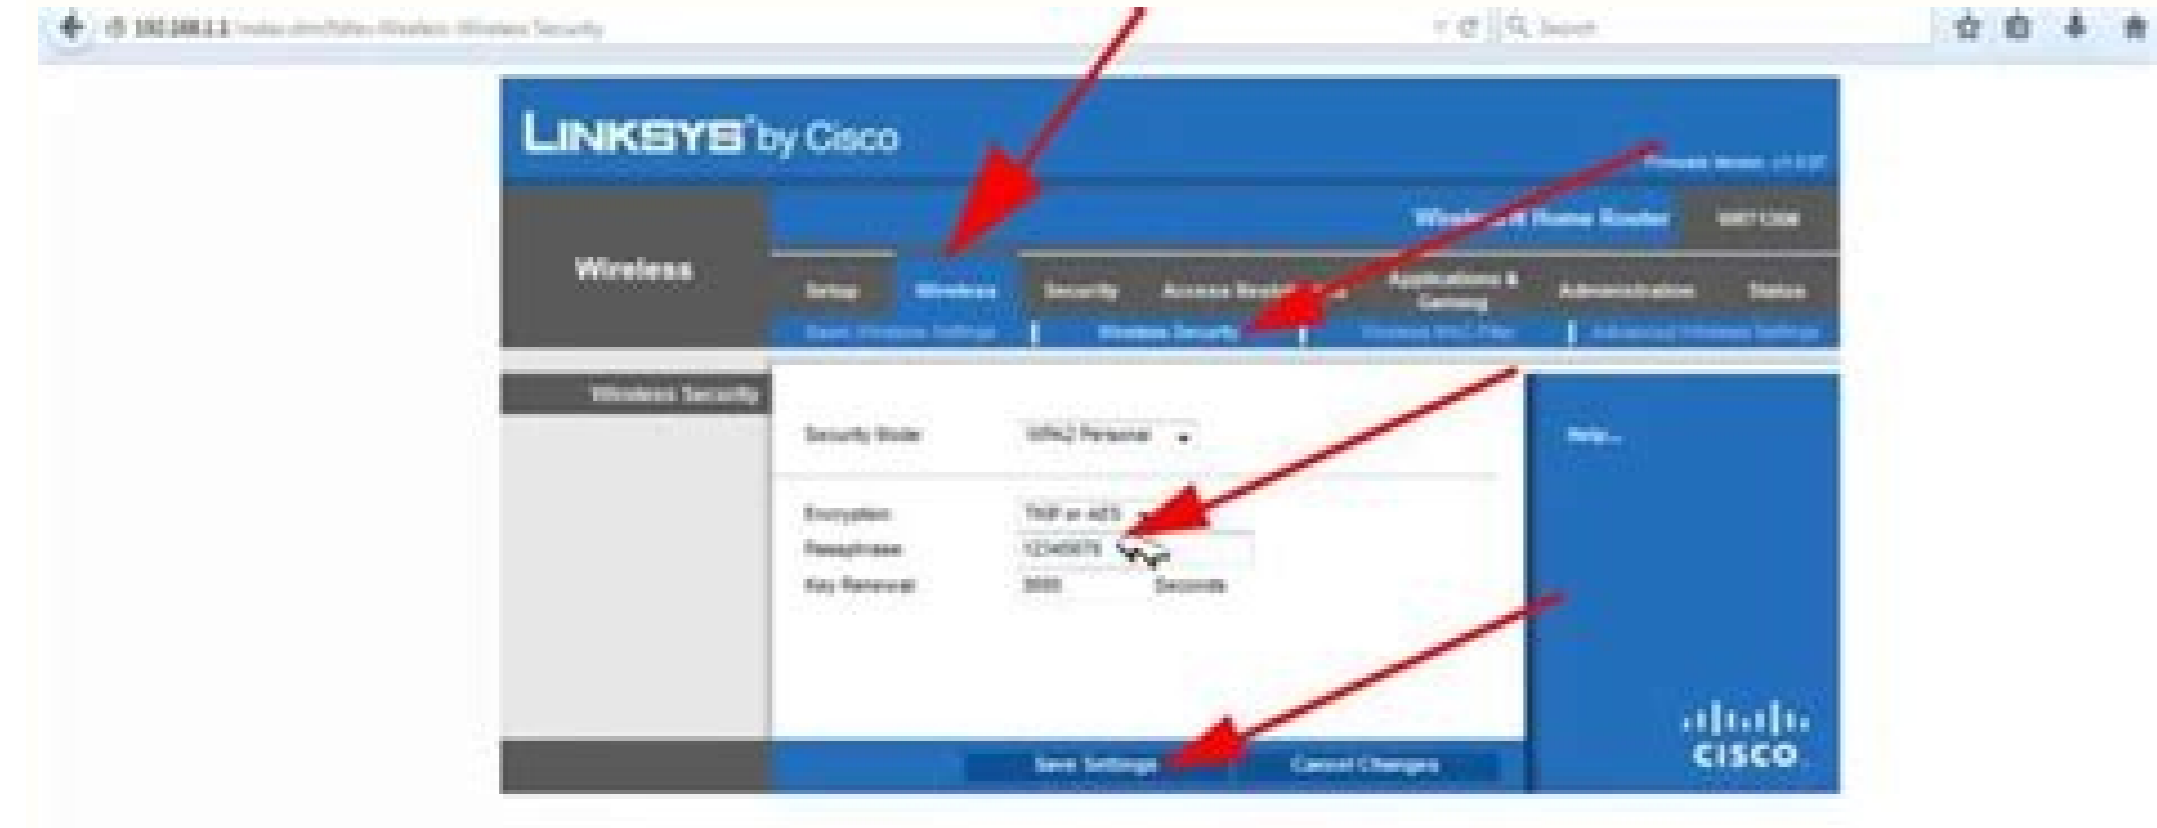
192.168.1.1 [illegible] Wireless Security

Search

LINKSYS by Cisco

Firmware Version: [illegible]

Wireless-N Home Router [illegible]

Wireless

Setup Wireless Security Access Restrictions Applications & Gaming Administration Status

Basic Wireless Settings | Wireless Security | Wireless MAC Filter | Advanced Wireless Settings

Wireless Security

Security Mode WPA2 Personal

Encryption TKIP or AES
Passphrase 12345678
Key Renewal 3600 Seconds

Help...

Save Settings Cancel Changes

CISCO